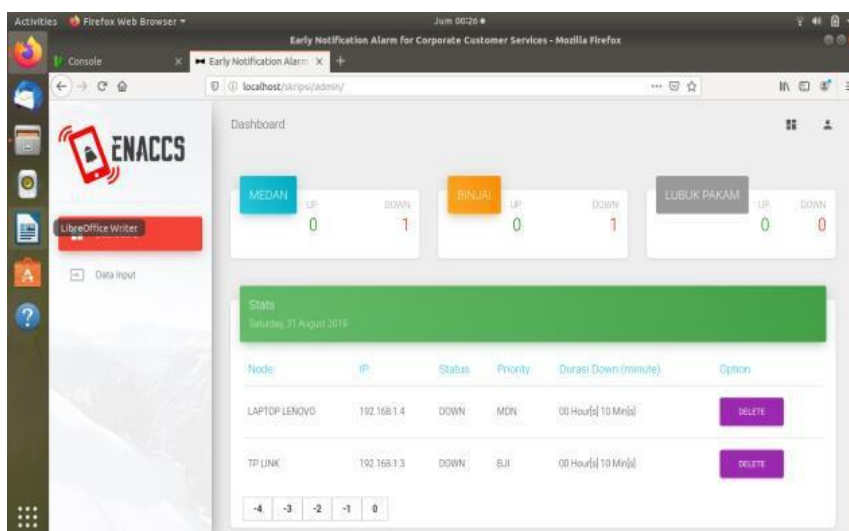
Activities Firefox Web Browser ▾ Jum 00:26 ●

Early Notification Alarm for Corporate Customer Services - Mozilla Firefox

Console × Early Notification Alarm × +

localhost/skripsi/admin/

ENACCS

LibreOffice Writer

Data Input

Dashboard

MEDAN UP 0 DOWN 1

BINJAI UP 0 DOWN 1

LUBUK PAKAM UP 0 DOWN 0

Stats
Saturday, 31 August 2019

| Node | IP | Status | Priority | Durasi Down (minute) | Option |
|---|---|---|---|---|---|
| LAPTOP LENOVO | 192.168.1.4 | DOWN | MDN | 00 Hour[s] 10 Min[s] | DELETE |
| TP LINK | 192.168.1.3 | DOWN | BJI | 00 Hour[s] 10 Min[s] | DELETE |

-4 -3 -2 -1 0